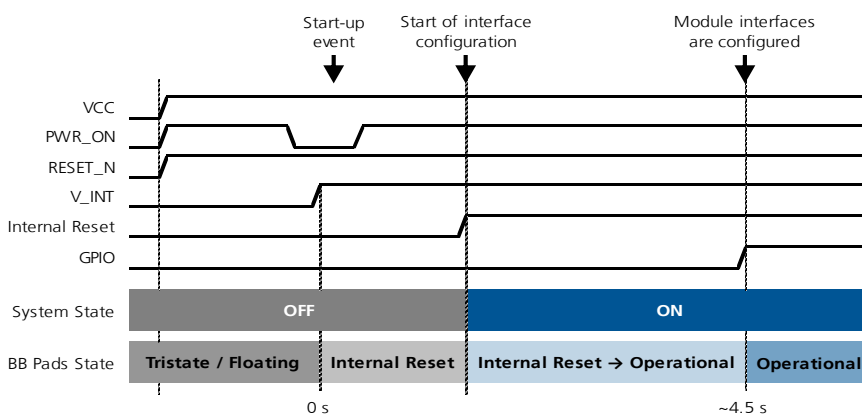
Start-up event

Start of interface configuration

Module interfaces are configured

VCC

PWR_ON

RESET_N

V_INT

Internal Reset

GPIO

System State

OFF

ON

BB Pads State

Tristate / Floating

Internal Reset

Internal Reset → Operational

Operational

0 s

~4.5 s